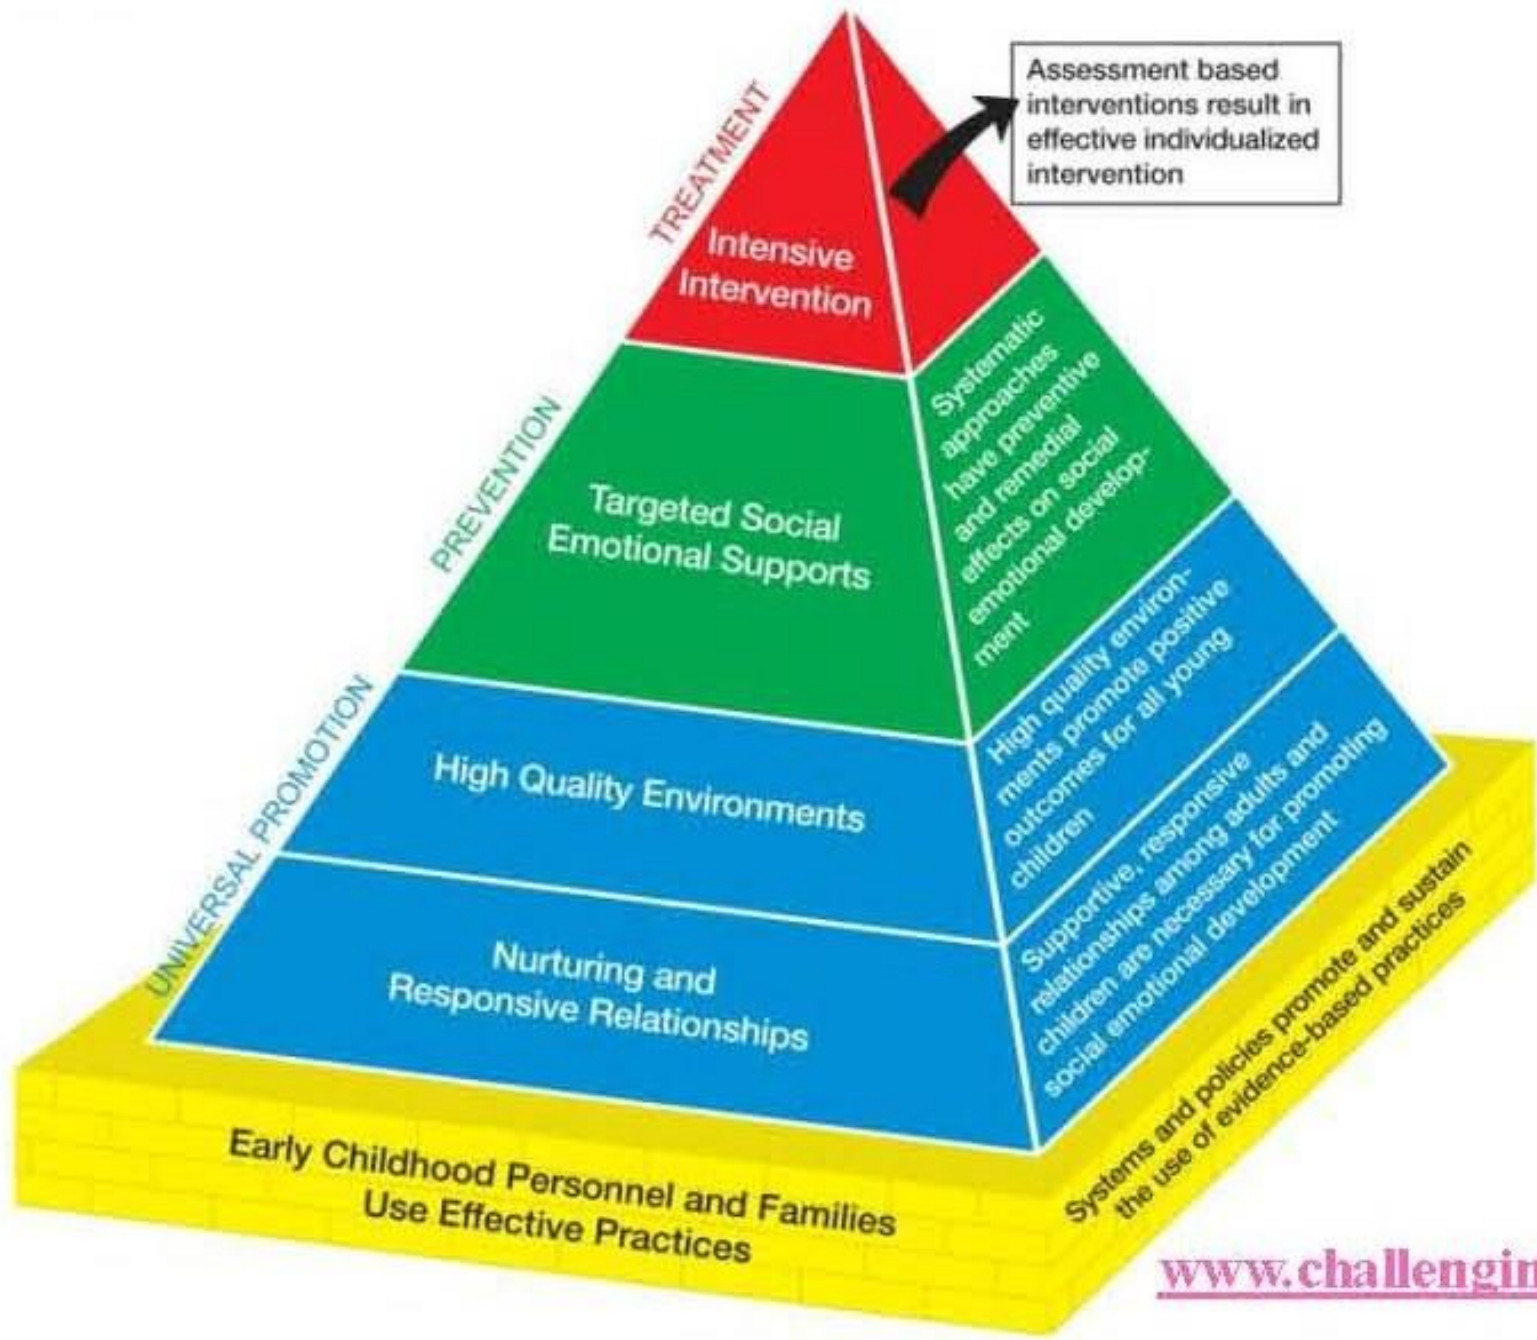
Assessment based interventions result in effective individualized intervention

TREATMENT

Intensive Intervention

Systematic approaches have preventive and remedial effects on social emotional development

PREVENTION

Targeted Social Emotional Supports

High quality environments promote positive outcomes for all young children

UNIVERSAL PROMOTION

High Quality Environments

Supportive, responsive relationships among adults and children are necessary for promoting social emotional development

Nurturing and Responsive Relationships

Early Childhood Personnel and Families Use Effective Practices

Systems and policies promote and sustain the use of evidence-based practices

www.challengin